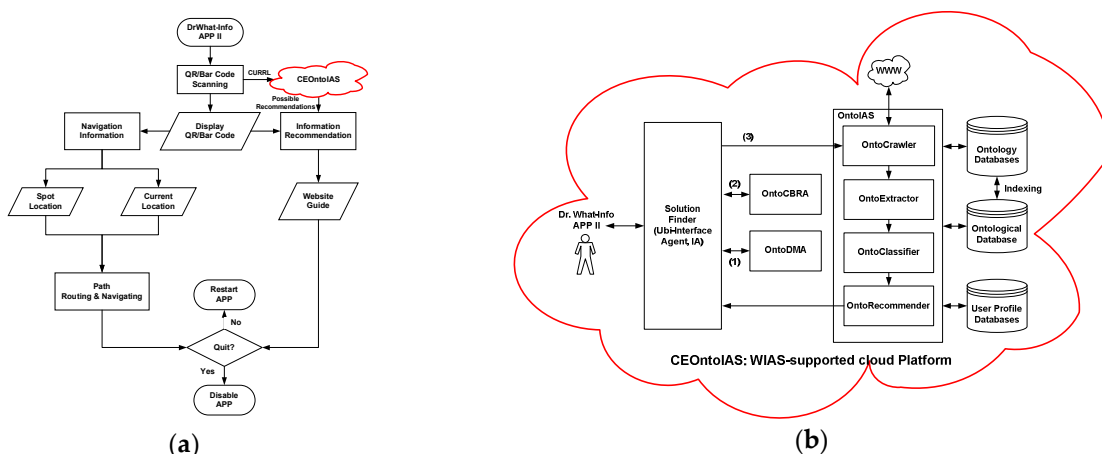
DrWhat-Info APP II

QR/Bar Code Scanning

CURRL

CEOntoIAS

Possible Recommendations

Navigation Information

Display QR/Bar Code

Information Recommendation

Spot Location

Current Location

Website Guide

Path Routing & Navigating

Restart APP

No

Quit?

Yes

Disable APP

(a)

WWW

OntoIAS

(3)

OntoCrawler

Ontology Databases

Indexing

(2)

OntoCBRA

OntoExtractor

Dr. What-Info APP II

Solution Finder (Ubi-Interface Agent, IA)

Ontological Database

OntoDMA

(1)

OntoClassifier

OntoRecommender

User Profile Databases

CEOntoIAS: WIAS-supported cloud Platform

(b)